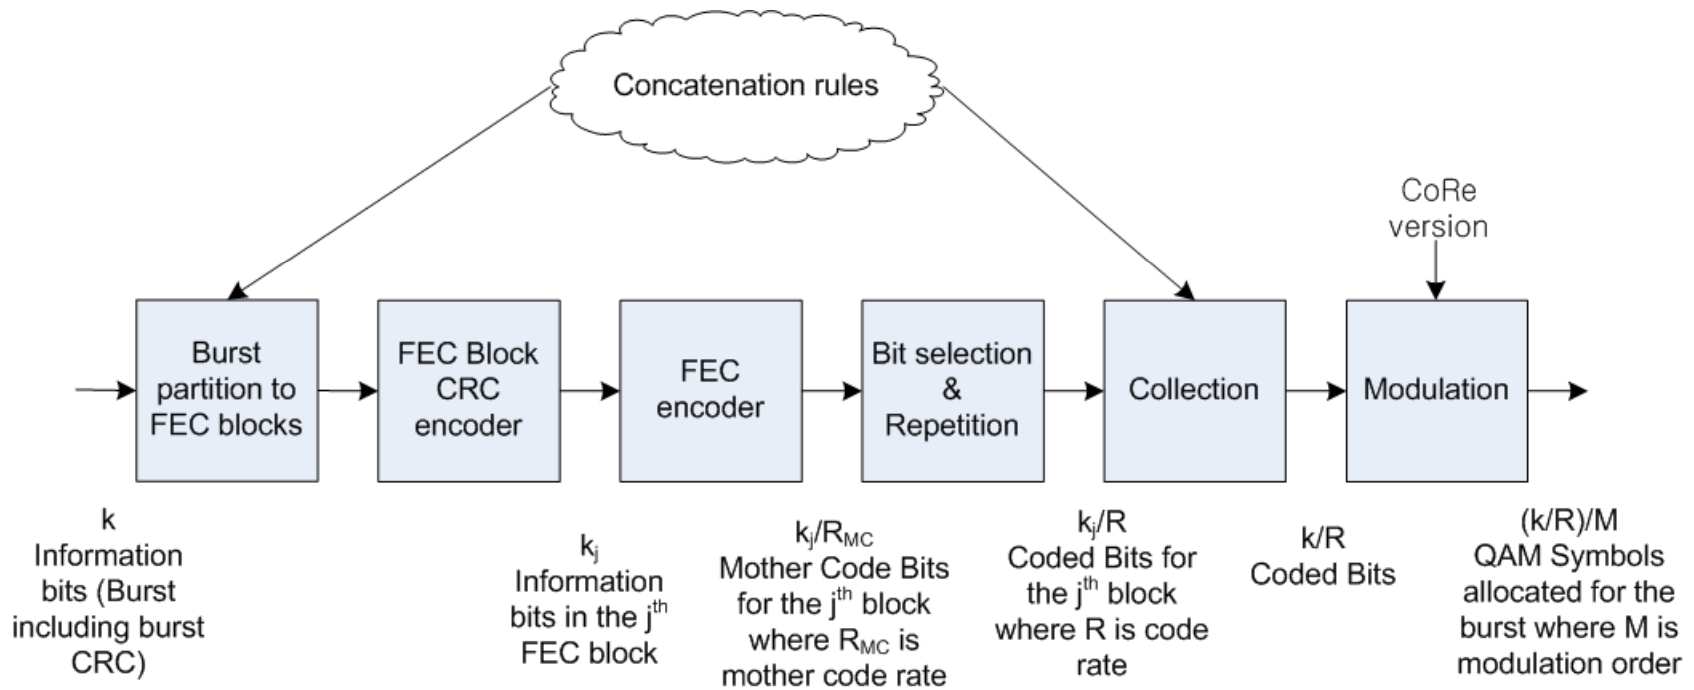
Concatenation rules

CoRe version

Burst partition to FEC blocks

FEC Block CRC encoder

FEC encoder

Bit selection & Repetition

Collection

Modulation

k
Information bits (Burst including burst CRC)

$k_j$
Information bits in the $j^{th}$ FEC block

$k_j/R_{MC}$
Mother Code Bits for the $j^{th}$ block where $R_{MC}$ is mother code rate

$k_j/R$
Coded Bits for the $j^{th}$ block where R is code rate

k/R
Coded Bits

(k/R)/M
QAM Symbols allocated for the burst where M is modulation order